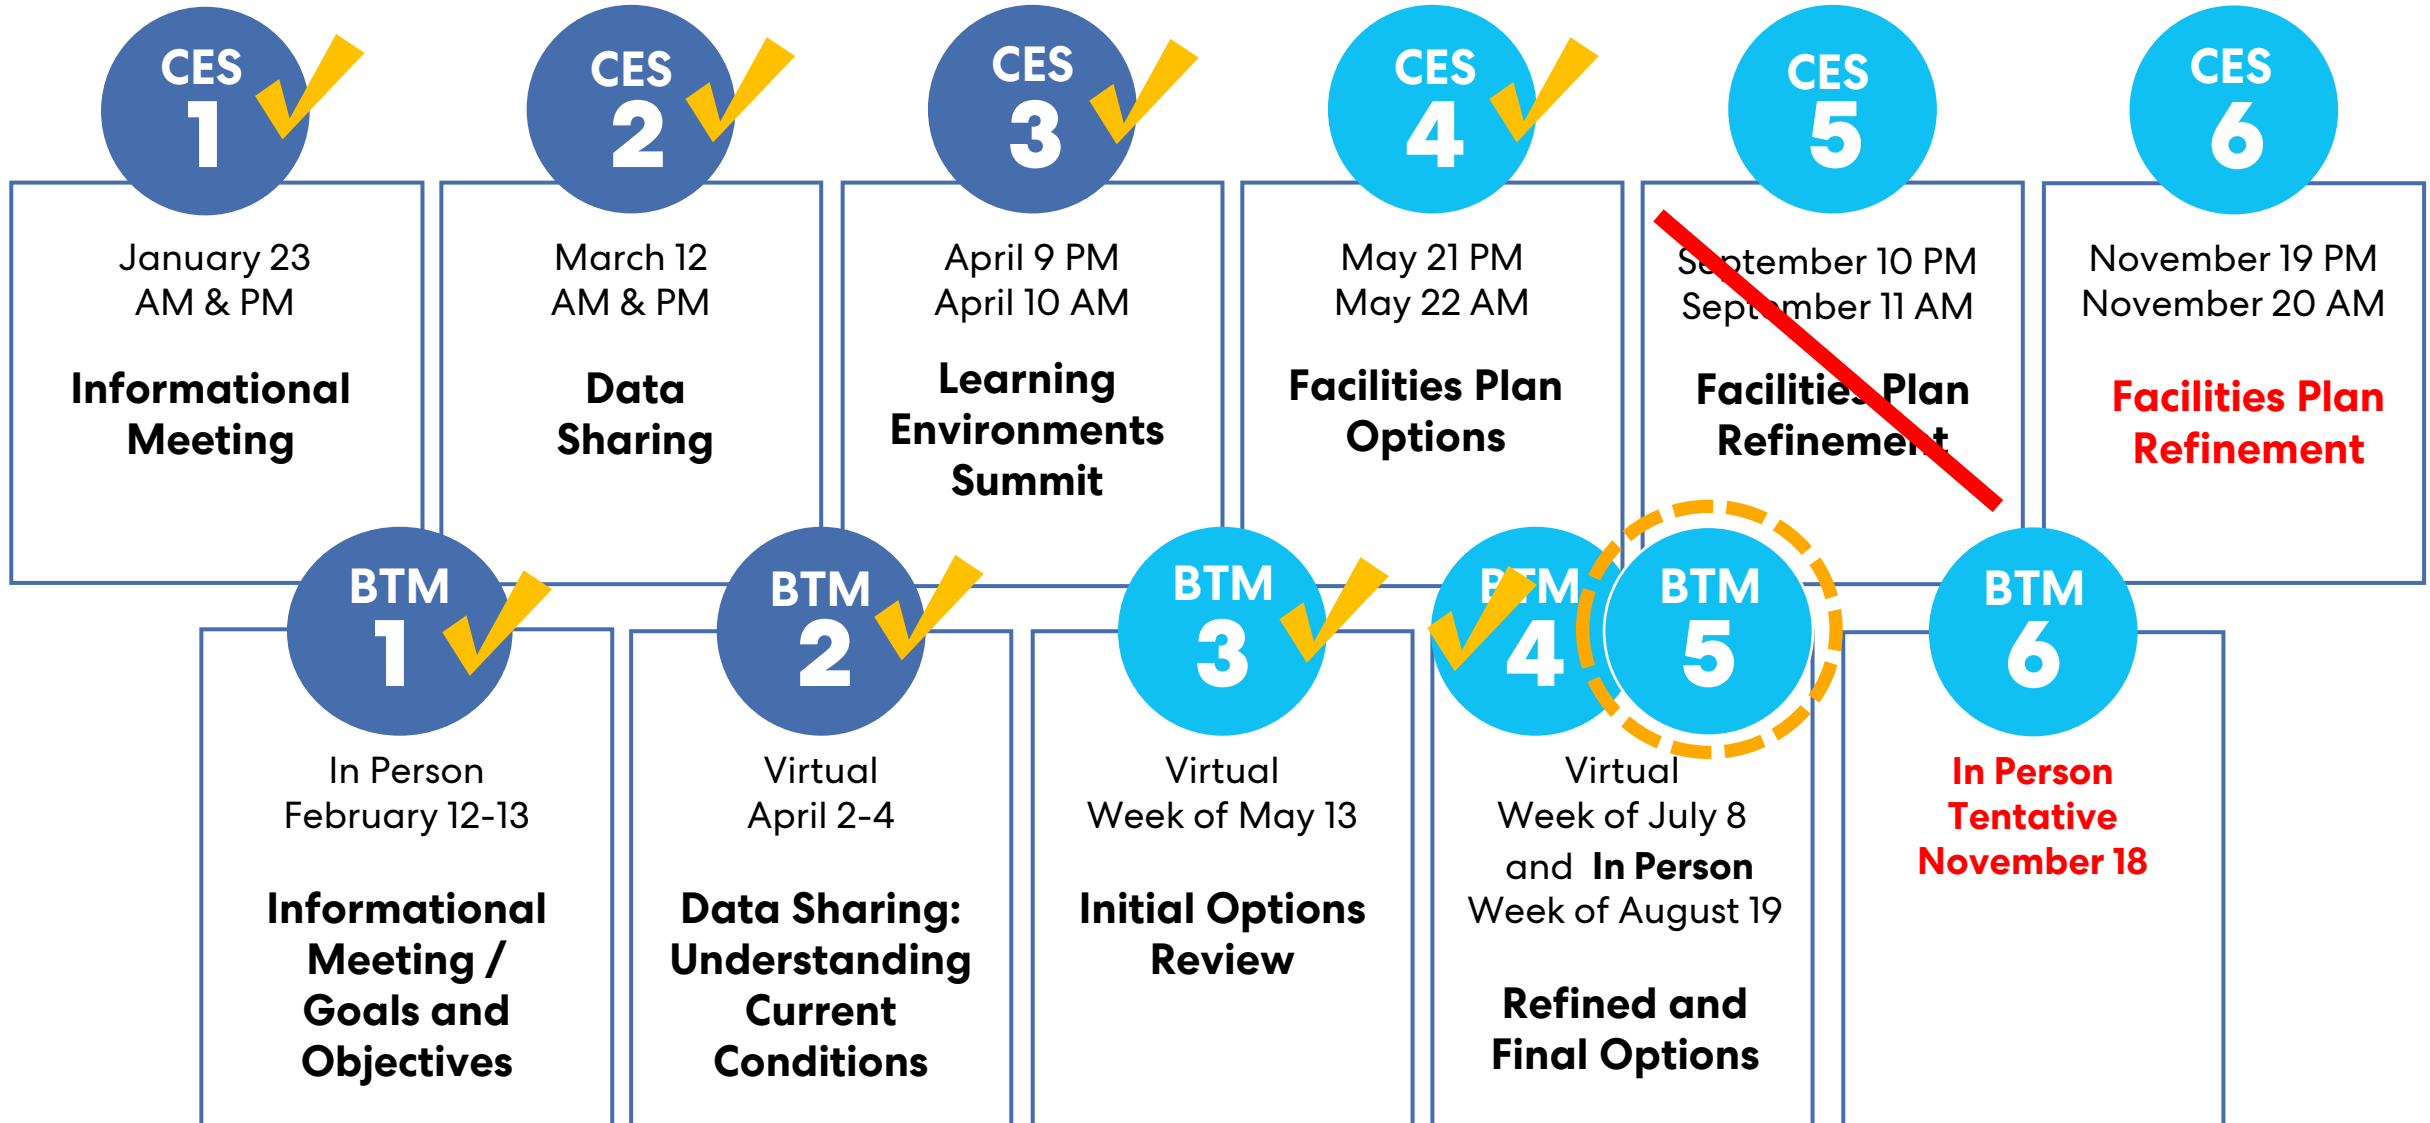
CES 1

January 23
AM & PM

Informational Meeting

CES 2

March 12
AM & PM

Data Sharing

CES 3

April 9 PM
April 10 AM

Learning Environments Summit

CES 4

May 21 PM
May 22 AM

Facilities Plan Options

CES 5

September 10 PM
September 11 AM

Facilities Plan Refinement

CES 6

November 19 PM
November 20 AM

Facilities Plan Refinement

BTM 1

In Person
February 12-13

Informational Meeting / Goals and Objectives

BTM 2

Virtual
April 2-4

Data Sharing: Understanding Current Conditions

BTM 3

Virtual
Week of May 13

Initial Options Review

BTM 4

BTM 5

Virtual
Week of July 8
and In Person
Week of August 19

Refined and Final Options

BTM 6

In Person
Tentative
November 18